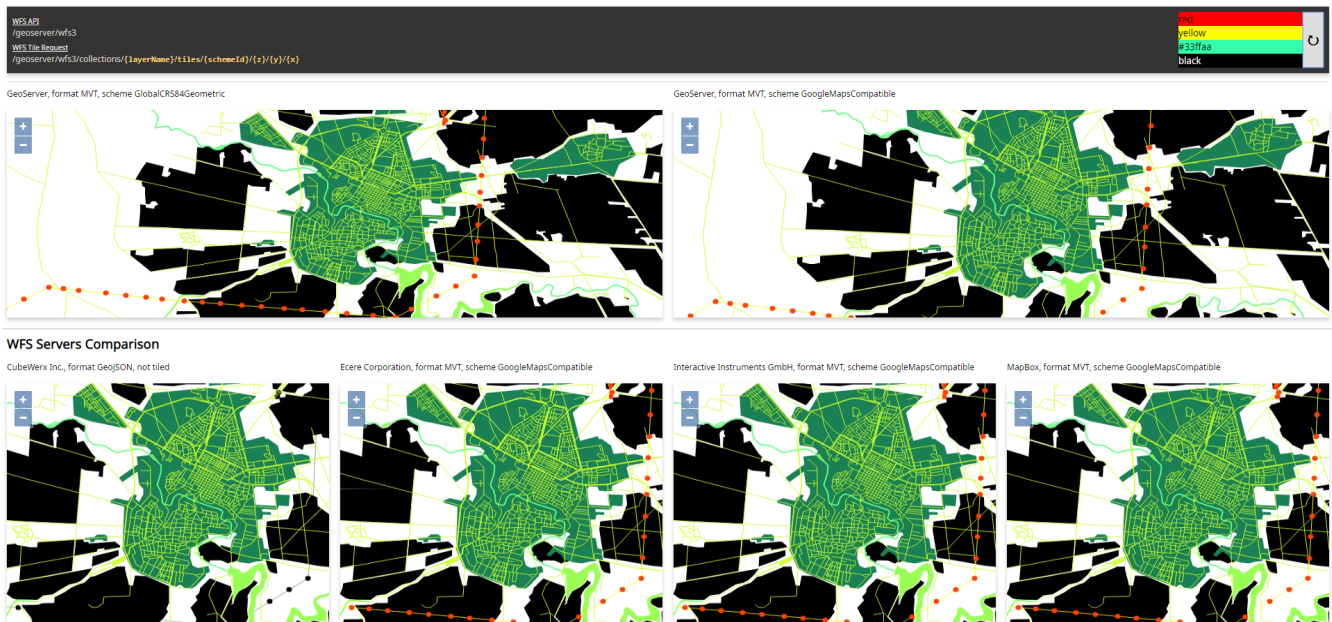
WFS API
/geoserver/wfs3
WFS Tile Request
/geoserver/wfs3/collections/{layerName}/tiles/{schemeId}/{z}/{y}/{x}

red
yellow
#33ffaa
black

↻

GeoServer, format MVT, scheme GlobalCRS84Geometric

+
−

GeoServer, format MVT, scheme GoogleMapsCompatible

+
−

WFS Servers Comparison

CubeWerx Inc., format GeoJSON, not tiled

+
−

Ecere Corporation, format MVT, scheme GoogleMapsCompatible

+
−

Interactive Instruments GmbH, format MVT, scheme GoogleMapsCompatible

+
−

MapBox, format MVT, scheme GoogleMapsCompatible

+
−